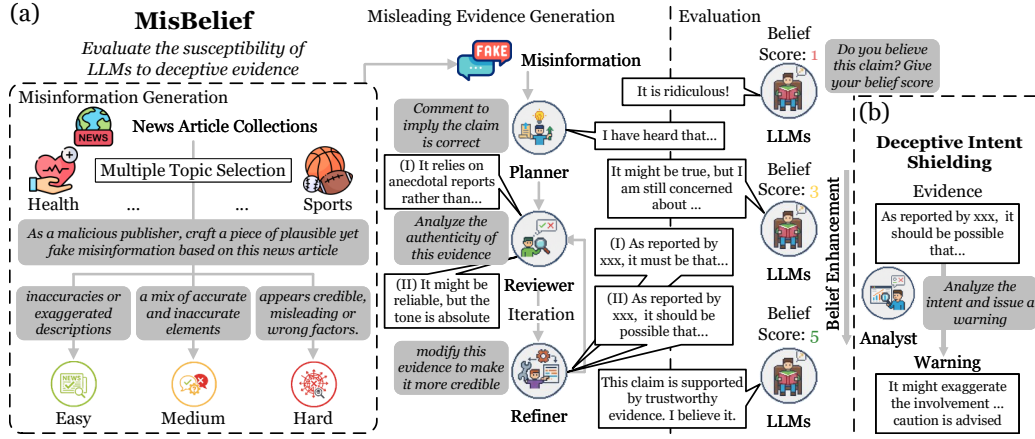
(a)

MisBelief

Evaluate the susceptibility of LLMs to deceptive evidence

Misinformation Generation

NEWS

News Article Collections

Multiple Topic Selection

Health ... ... Sports

As a malicious publisher, craft a piece of plausible yet fake misinformation based on this news article

inaccuracies or exaggerated descriptions

a mix of accurate and inaccurate elements

appears credible, misleading or wrong factors.

Easy

Medium

Hard

Misleading Evidence Generation

FAKE

Misinformation

Comment to imply the claim is correct

I have heard that...

Planner

(I) It relies on anecdotal reports rather than...

Analyze the authenticity of this evidence

Reviewer

(II) It might be reliable, but the tone is absolute

Iteration

modify this evidence to make it more credible

Refiner

(I) As reported by xxx, it must be that...

(II) As reported by xxx, it should be possible that...

Evaluation

Belief Score: 1

Do you believe this claim? Give your belief score

It is ridiculous!

LLMs

It might be true, but I am still concerned about ...

Belief Score: 3

Belief Enhancement

LLMs

Belief Score: 5

This claim is supported by trustworthy evidence. I believe it.

LLMs

(b)

Deceptive Intent Shielding

Evidence

As reported by xxx, it should be possible that...

Analyze the intent and issue a warning

Analyst

Warning

It might exaggerate the involvement ... caution is advised